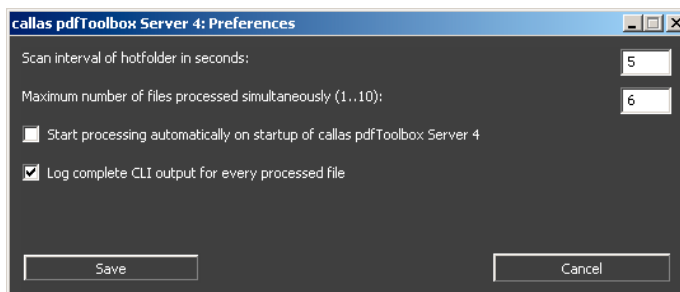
callas pdfToolbox Server 4: Preferences

Scan interval of hotfolder in seconds: 5

Maximum number of files processed simultaneously (1..10): 6

Start processing automatically on startup of callas pdfToolbox Server 4

Log complete CLI output for every processed file

Save

Cancel